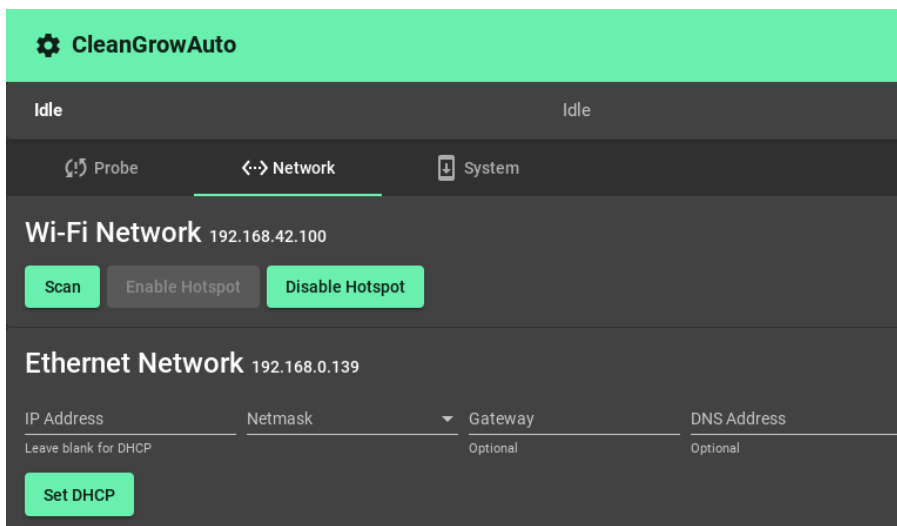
CleanGrowAuto

Idle

Idle

Probe

Network

System

Wi-Fi Network 192.168.42.100

Scan

Enable Hotspot

Disable Hotspot

Ethernet Network 192.168.0.139

IP Address

Leave blank for DHCP

Netmask

Gateway

Optional

DNS Address

Optional

Set DHCP